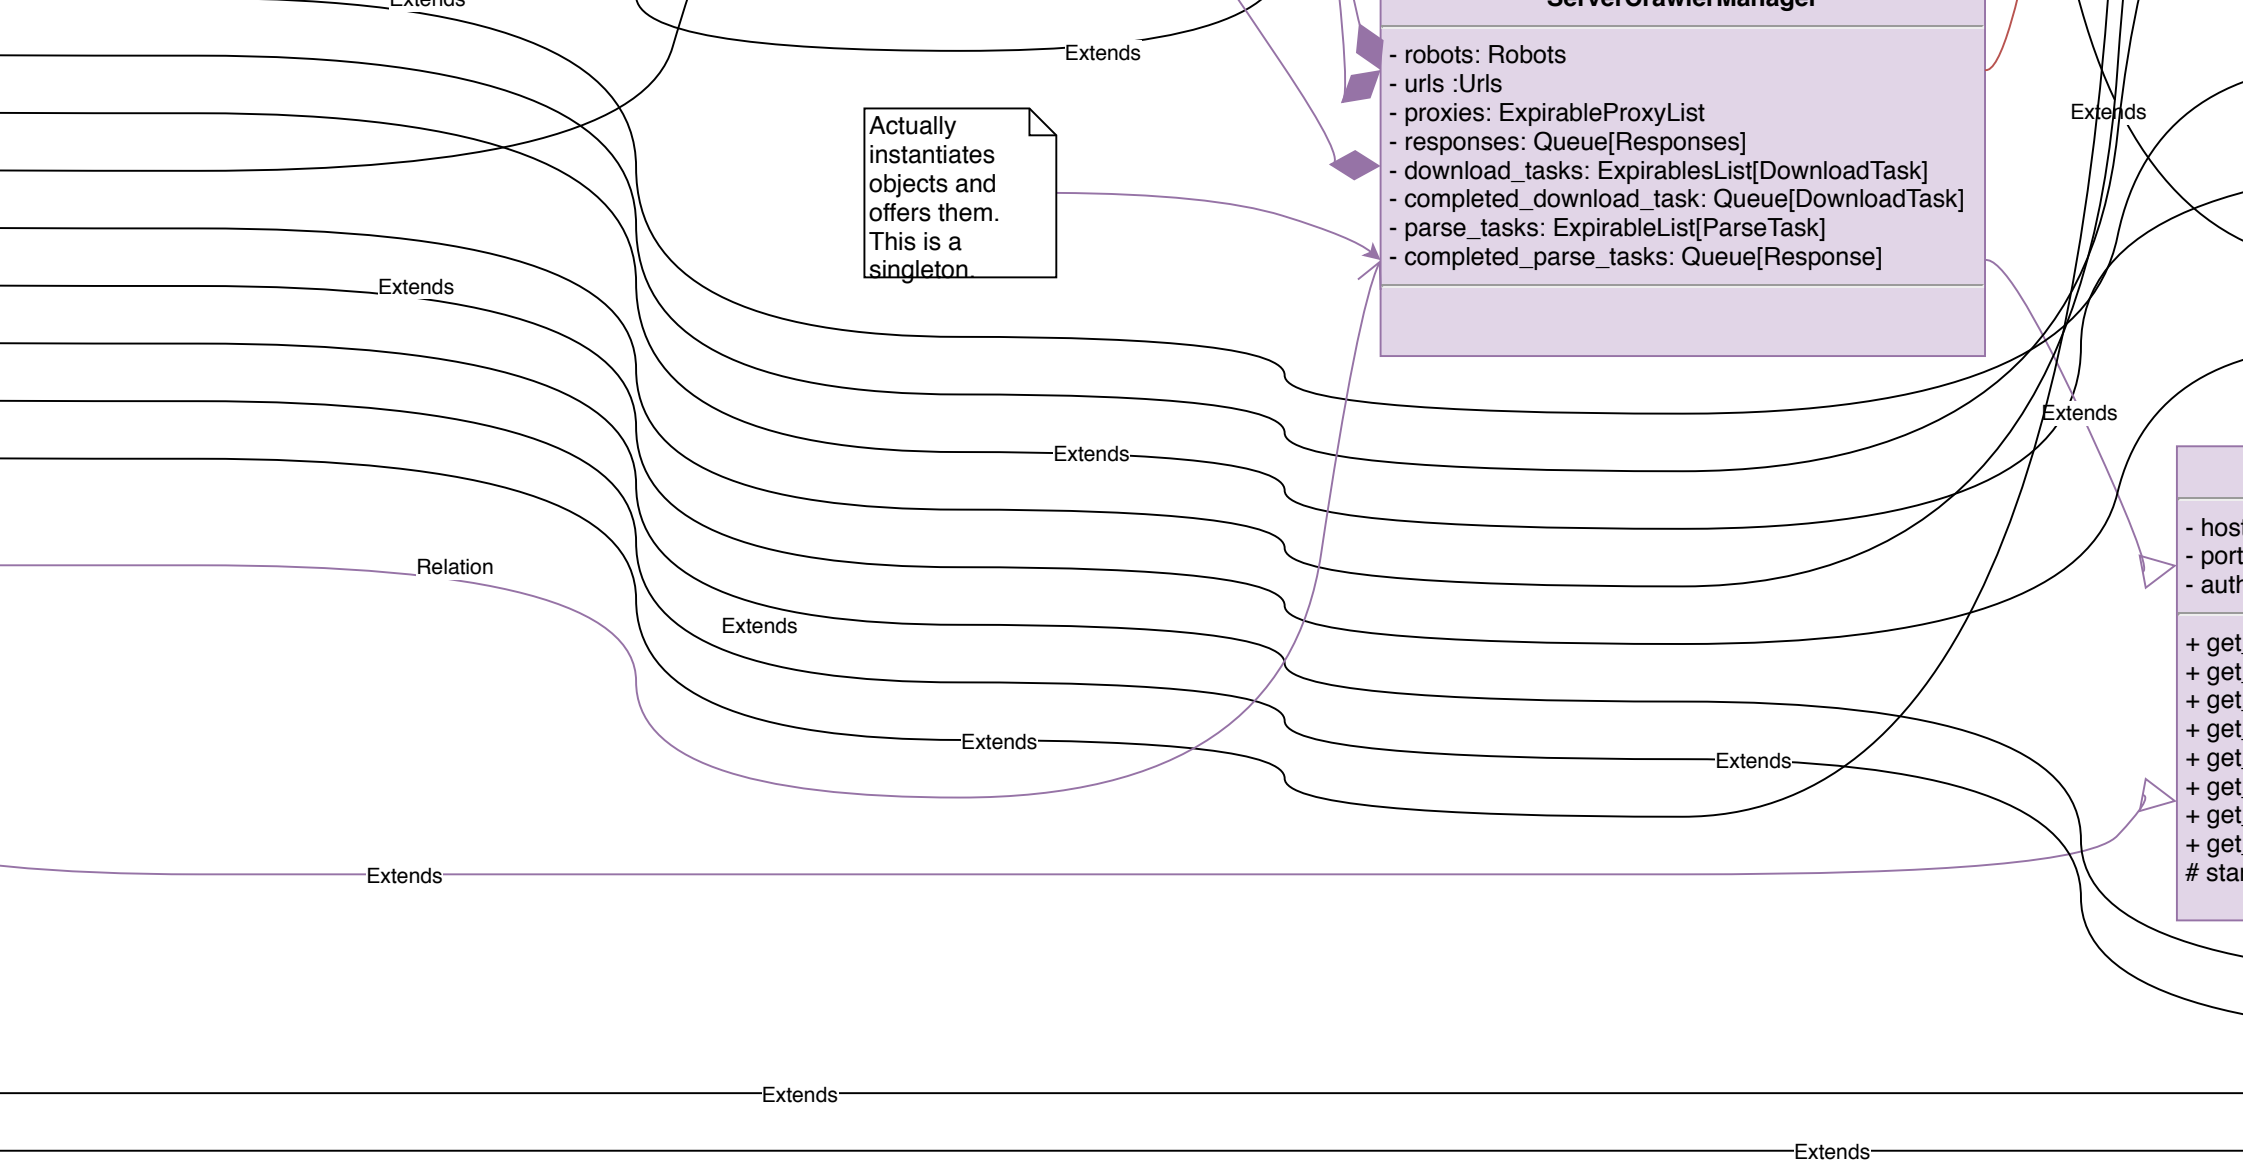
Extends

ServerCrawlerManager

Extends

- robots: Robots
- urls :Urls
- proxies: ExpirableProxyList
- responses: Queue[Responses]
- download_tasks: ExpirablesList[DownloadTask]
- completed_download_task: Queue[DownloadTask]
- parse_tasks: ExpirableList[ParseTask]
- completed_parse_tasks: Queue[Response]

Actually instantiates objects and offers them. This is a singleton.

Extends

Extends

Extends

Extends

- host
- port
- auth

+ get
+ get
+ get
+ get
+ get
+ get
+ get
+ get
# star

Relation

Extends

Extends

Extends

Extends

Extends

Extends